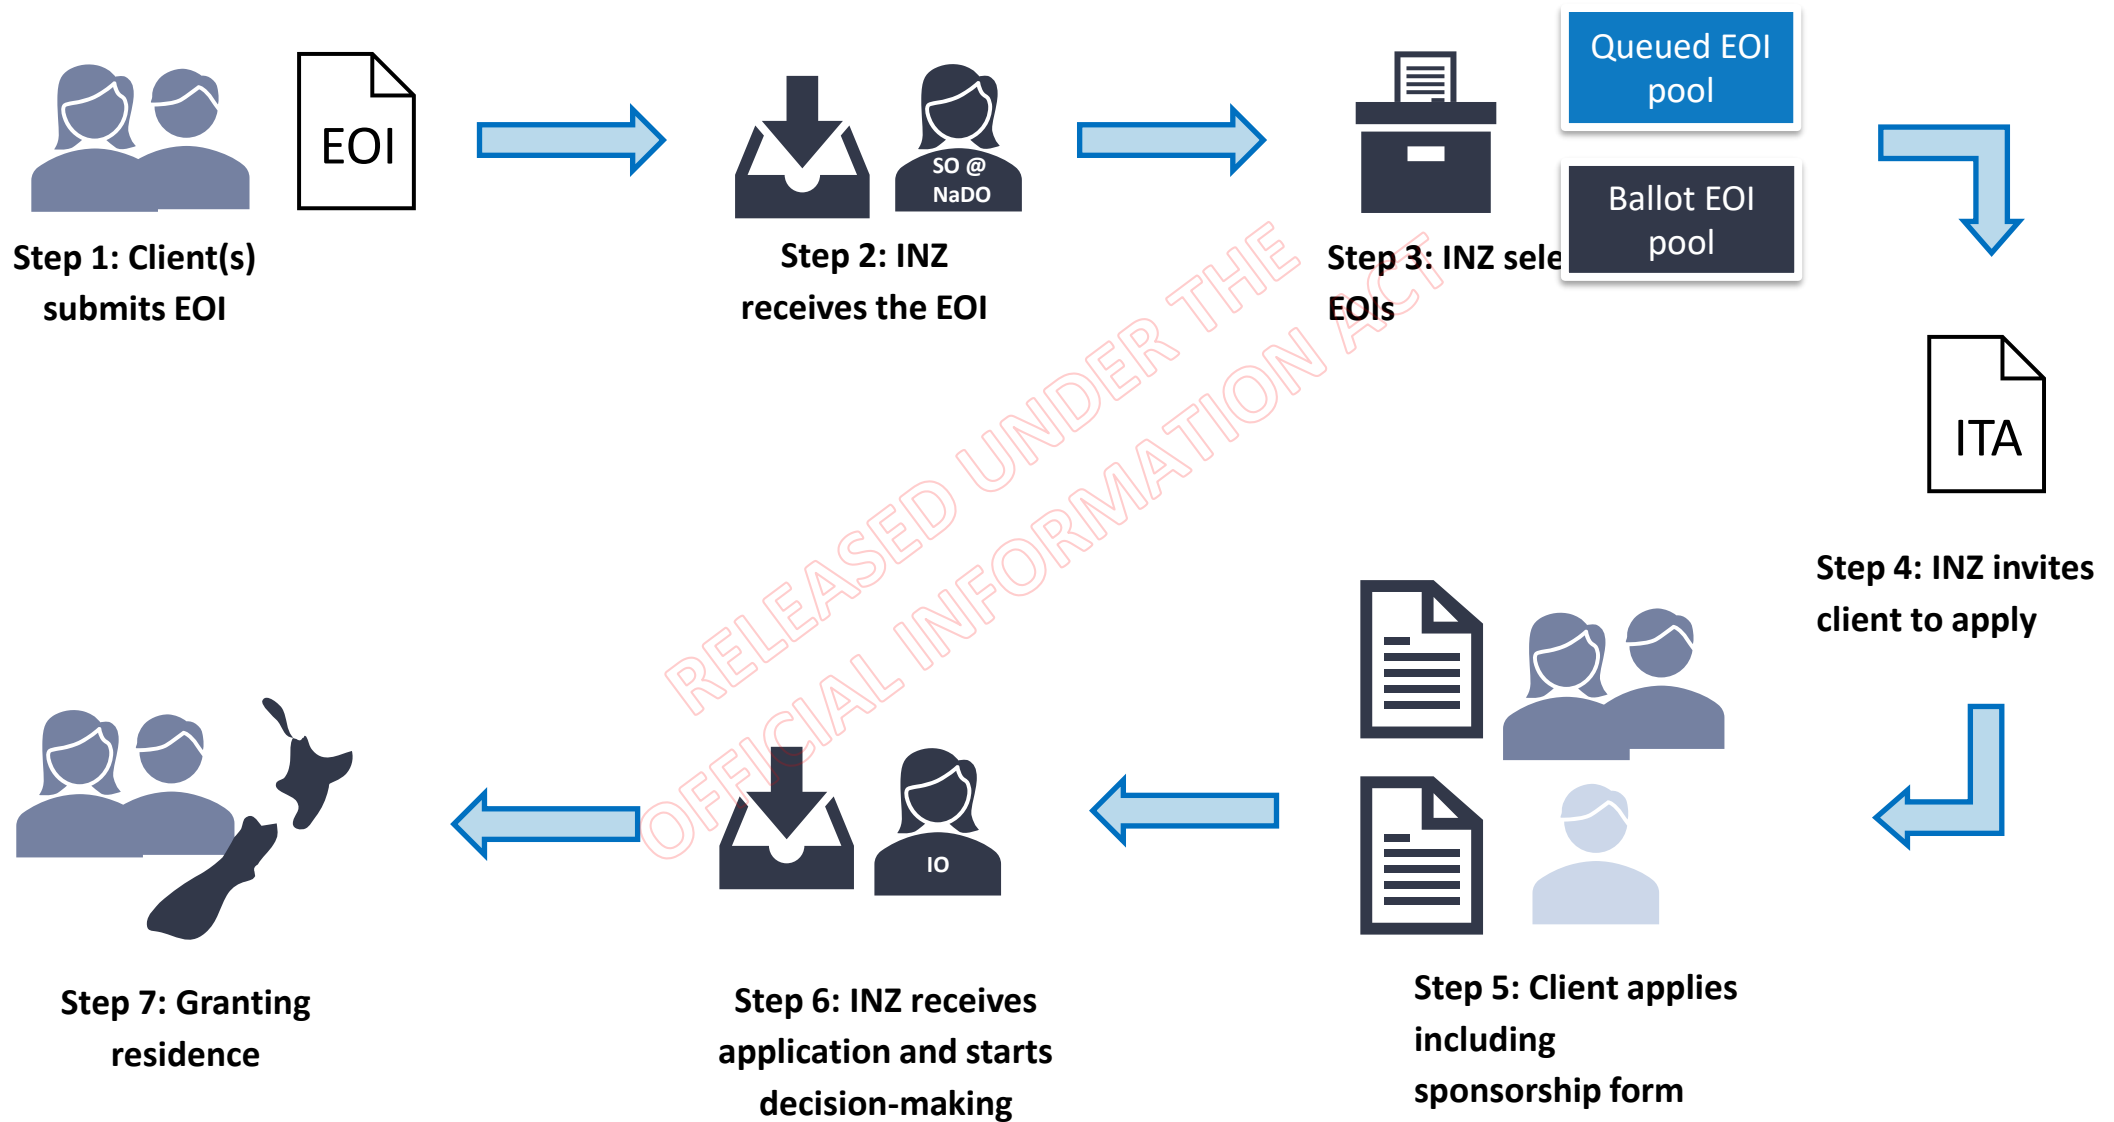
EOI

Step 1: Client(s) submits EOI

SO @ NaDO

Step 2: INZ receives the EOI

Queued EOI pool

Ballot EOI pool

Step 3: INZ sele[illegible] EOIs

ITA

Step 4: INZ invites client to apply

Step 5: Client applies including sponsorship form

IO

Step 6: INZ receives application and starts decision-making

Step 7: Granting residence

RELEASED UNDER THE OFFICIAL INFORMATION ACT